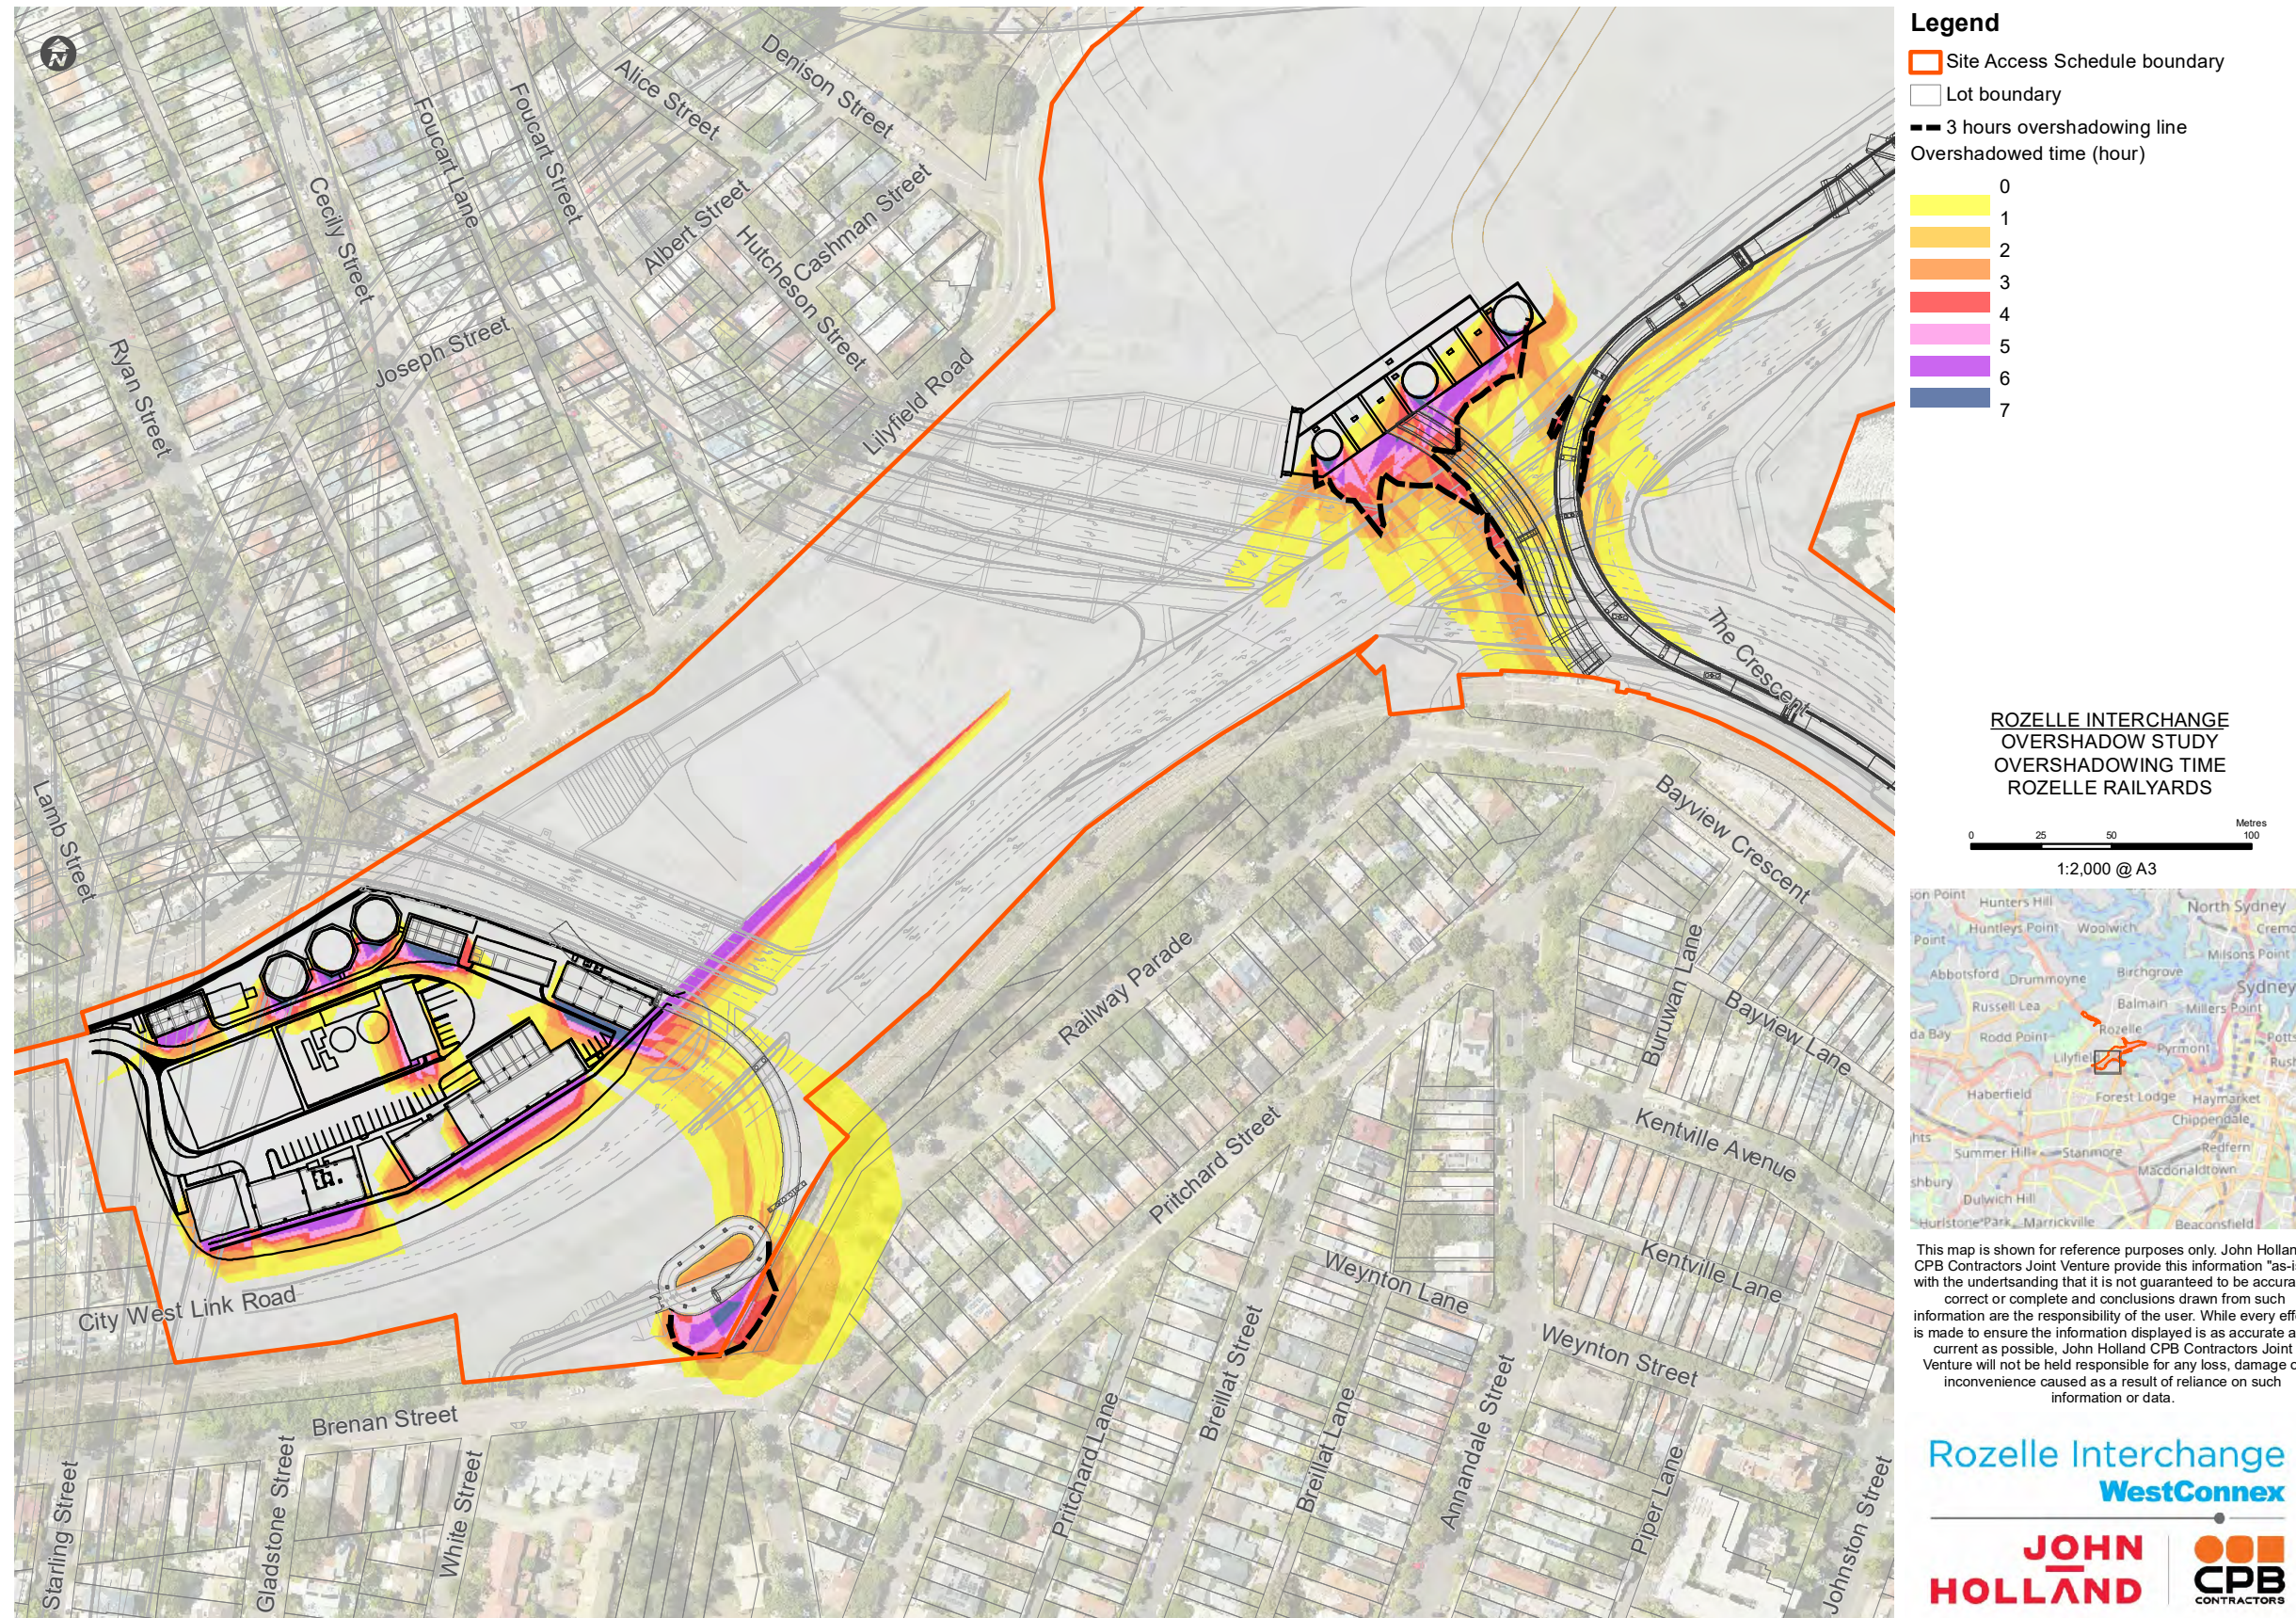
Denison Street
Alice Street
Foucart Street
Foucart Lane
Cecily Street
Albert Street
Cashman Street
Hutcheson Street
Ryan Street
Joseph Street
Lilyfield Road
Lamb Street
The Crescent
Bayview Crescent
Railway Parade
Burwan Lane
Bayview Lane
Kentville Avenue
Pritchard Street
Kentville Lane
Weynton Lane
City West Link Road
Weynton Street
Brenan Street
Breillat Street
Breillat Lane
Pritchard Lane
Annandale Street
Piper Lane
Johnston Street
Starling Street
Gladstone Street
White Street

Legend
Site Access Schedule boundary
Lot boundary
3 hours overshadowing line
Overshadowed time (hour)
0
1
2
3
4
5
6
7

ROZELLE INTERCHANGE
OVERSHADOW STUDY
OVERSHADOWING TIME
ROZELLE RAILYARDS

Metres
0 25 50 100
1:2,000 @ A3

Hunters Hill
Huntleys Point
Woolwich
North Sydney
Cremorne
Milsons Point
Abbotsford
Drummoyne
Birchgrove
Sydney
Russell Lea
Balmain
Millers Point
Rodd Point
Rozelle
Pyrmont
Lilyfield
Haberfield
Forest Lodge
Haymarket
Chippendale
Summer Hill
Stanmore
Redfern
Macdonaldtown
Dulwich Hill
Marrickville
Beaconsfield

This map is shown for reference purposes only. John Hollan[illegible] CPB Contractors Joint Venture provide this information "as-i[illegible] with the understanding that it is not guaranteed to be accura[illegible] correct or complete and conclusions drawn from such information are the responsibility of the user. While every eff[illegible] is made to ensure the information displayed is as accurate a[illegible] current as possible, John Holland CPB Contractors Joint Venture will not be held responsible for any loss, damage o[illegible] inconvenience caused as a result of reliance on such information or data.

Rozelle Interchange
WestConnex
JOHN HOLLAND
CPB CONTRACTORS